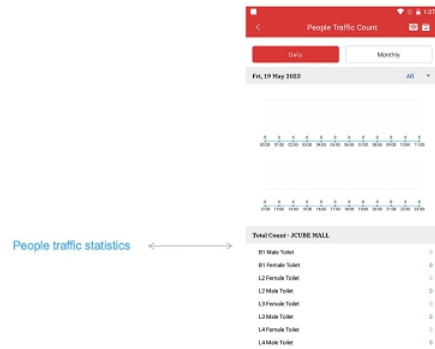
1:2?

People Traffic Count

Daily

Monthly

Fri, 19 May 2023

All

0 0 0 0 0 0 0 0 0 0 0 0

00:00 01:00 02:00 03:00 04:00 05:00 06:00 07:00 08:00 09:00 10:00 11:00

0 0 0 0 0 0 0 0 0 0 0 0

12:00 13:00 14:00 15:00 16:00 17:00 18:00 19:00 20:00 21:00 22:00 23:00

People traffic statistics

Total Count - JCUBE MALL

B1 Male Toilet 0

B1 Female Toilet 0

L2 Female Toilet 0

L2 Male Toilet 0

L3 Female Toilet 0

L3 Male Toilet 0

L4 Female Toilet 0

L4 Male Toilet 0